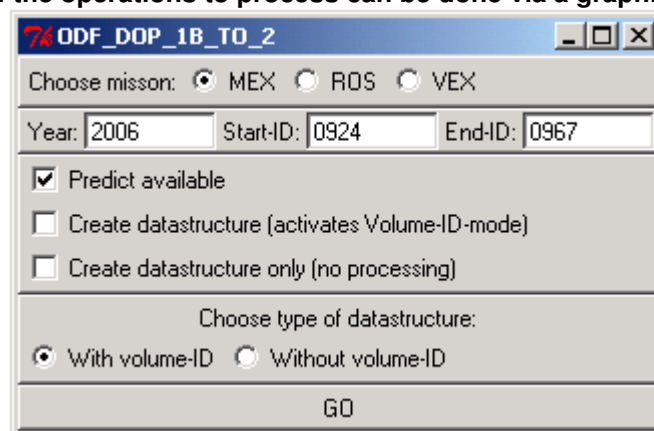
the operations to process can be done via a graphi

ODF_DOP_1B_TO_2

Choose misson: MEX ROS VEX

Year: 2006 Start-ID: 0924 End-ID: 0967

Predict available

Create datastructure (activates Volume-ID-mode)

Create datastructure only (no processing)

Choose type of datastructure:

With volume-ID Without volume-ID

GO